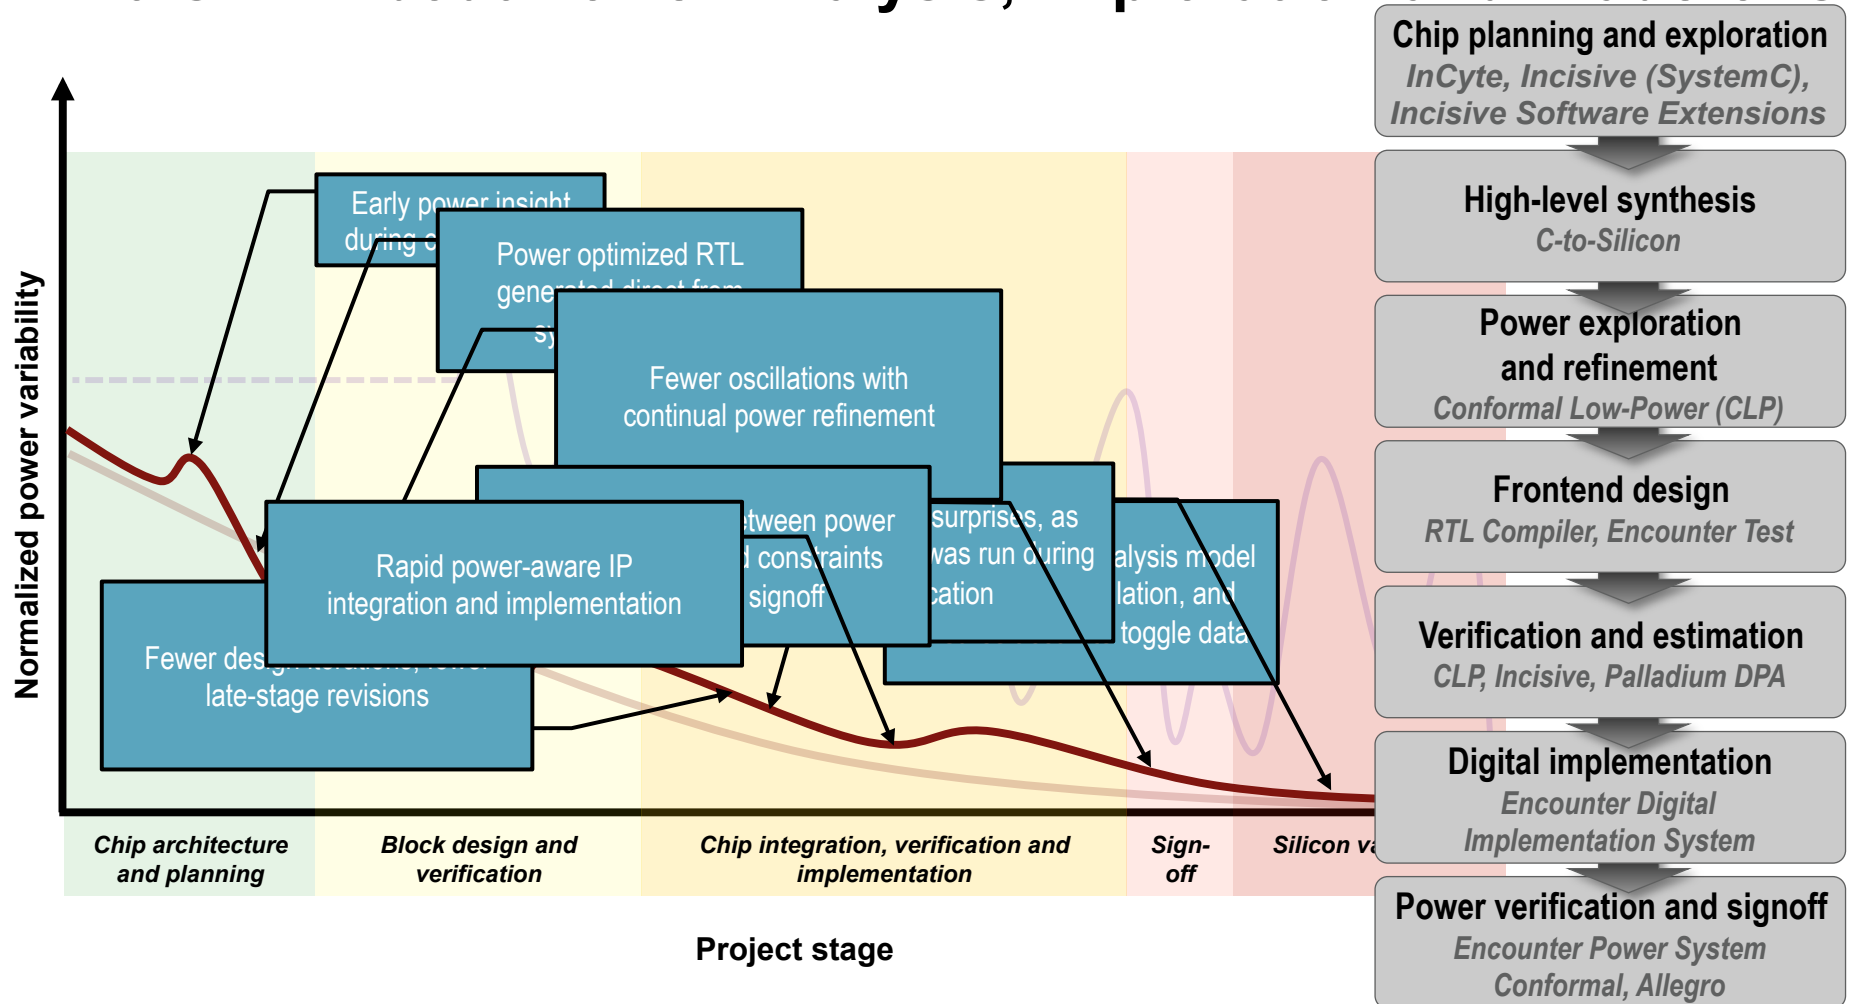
Normalized power variability

Early power insight during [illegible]

Power optimized RTL generated direct from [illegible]

Fewer oscillations with continual power refinement

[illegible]tween power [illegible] constraints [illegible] signoff

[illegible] surprises, as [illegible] was run during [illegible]cation

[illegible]alysis model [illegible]lation, and toggle data

Rapid power-aware IP integration and implementation

Fewer des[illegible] late-stage revisions

Chip architecture and planning

Block design and verification

Chip integration, verification and implementation

Sign-off

Silicon va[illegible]

Project stage

Chip planning and exploration
InCyte, Incisive (SystemC), Incisive Software Extensions

High-level synthesis
C-to-Silicon

Power exploration and refinement
Conformal Low-Power (CLP)

Frontend design
RTL Compiler, Encounter Test

Verification and estimation
CLP, Incisive, Palladium DPA

Digital implementation
Encounter Digital Implementation System

Power verification and signoff
Encounter Power System
Conformal, Allegro